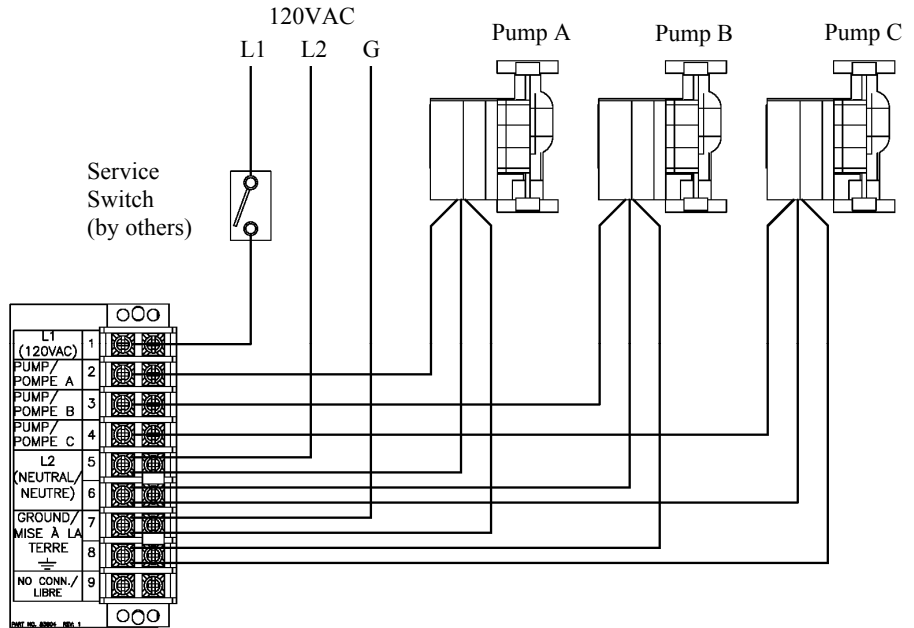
120VAC
L1 L2 G

Pump A Pump B Pump C

Service Switch (by others)

| | |
|---|---|
| L1 (120VAC) | 1 |
| PUMP/ POMPE A | 2 |
| PUMP/ POMPE B | 3 |
| PUMP/ POMPE C | 4 |
| L2 (NEUTRAL/ NEUTRE) | 5 |
| | 6 |
| GROUND/ MISE À LA TERRE | 7 |
| | 8 |
| NO CONN./ LIBRE | 9 |

PART NO. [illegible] REV. 1